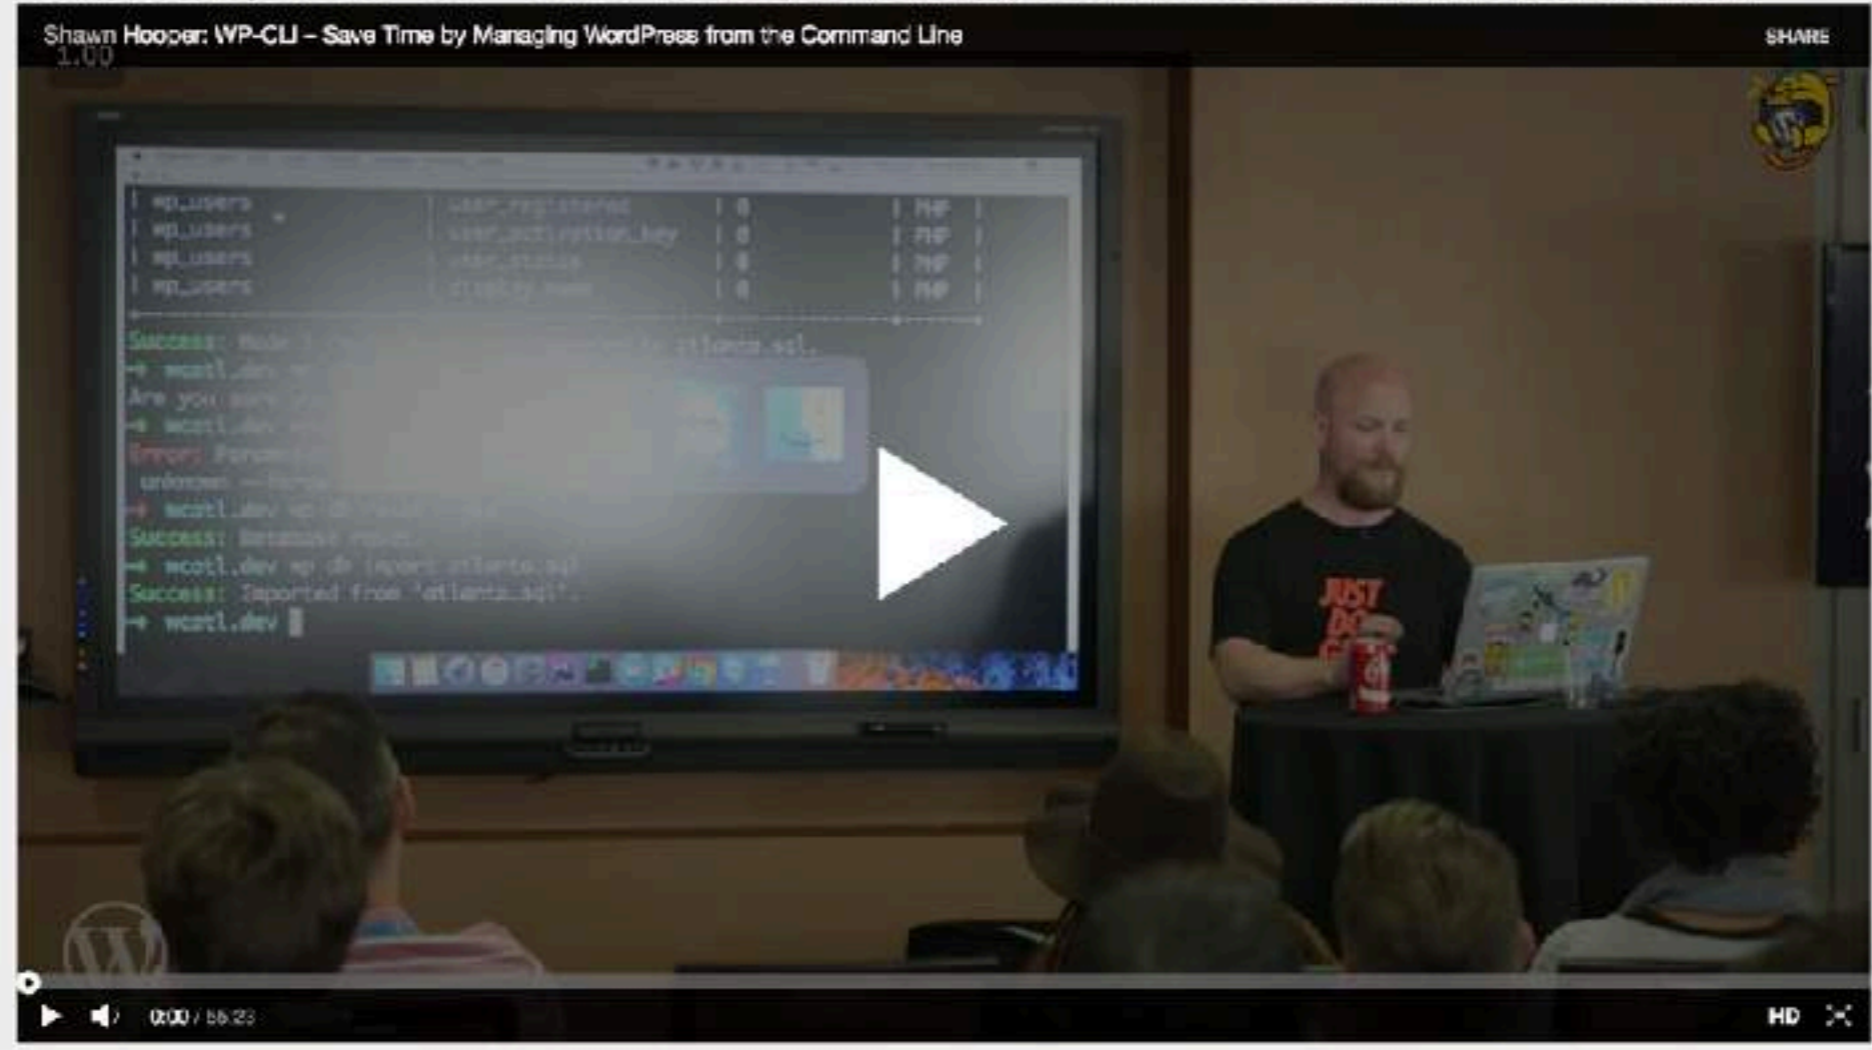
Shawn Hooper: WP-CLI – Save Time by Managing WordPress from the Command Line

SHARE

1.00

| wp_users | user_registered | 0 | PHP |
| wp_users | user_activation_key | 0 | PHP |
| wp_users | user_status | 0 | PHP |
| wp_users | display_name | 0 | PHP |

Success: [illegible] atlanta.sql.
→ wcatl.dev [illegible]
Are you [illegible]
→ wcatl.dev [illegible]
Error: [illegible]
unknown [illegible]
→ wcatl.dev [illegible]
Success: Database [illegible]
→ wcatl.dev wp db import atlanta.sql
Success: Imported from 'atlanta.sql'.
→ wcatl.dev

JUST DO IT

0:00 / 55:23

HD